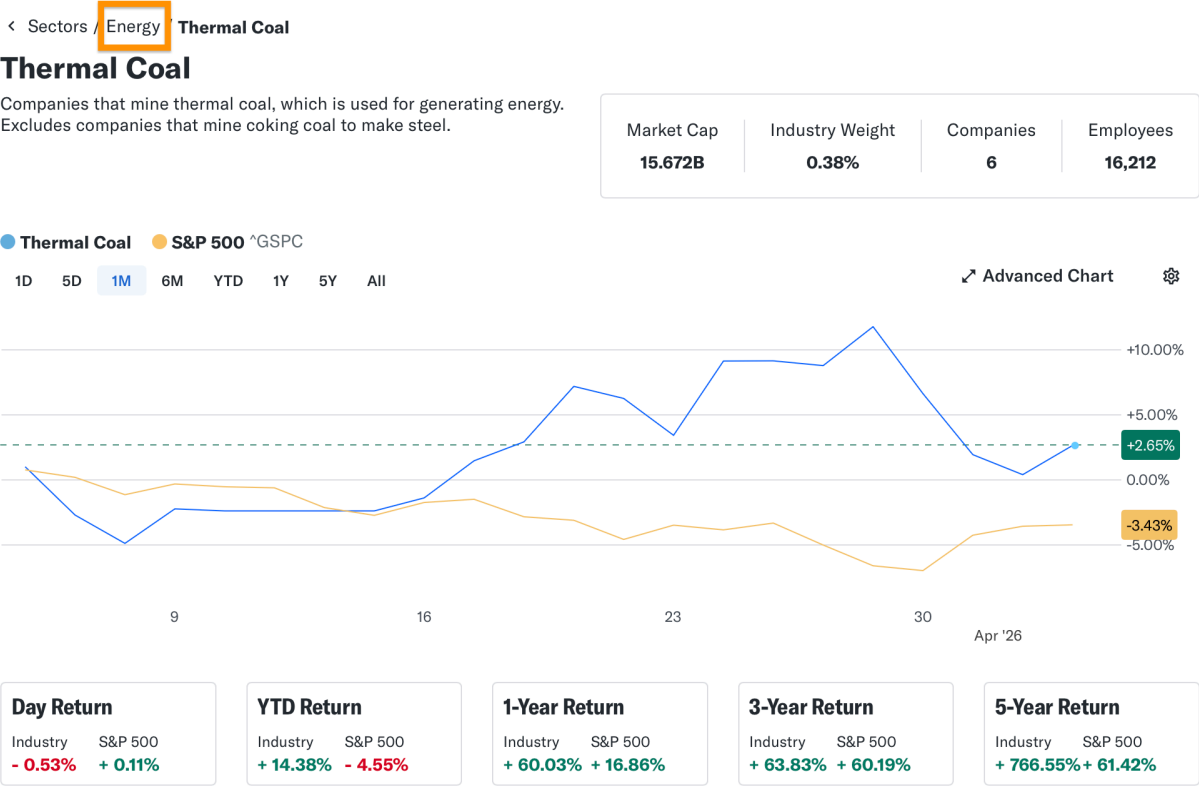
‹ Sectors / Energy / Thermal Coal

Thermal Coal

Companies that mine thermal coal, which is used for generating energy. Excludes companies that mine coking coal to make steel.

| Market Cap | Industry Weight | Companies | Employees |
|---|---|---|---|
| 15.672B | 0.38% | 6 | 16,212 |

Thermal Coal  S&P 500 ^GSPC

1D 5D 1M 6M YTD 1Y 5Y All

Advanced Chart

+10.00%
+5.00%
+2.65%
0.00%
-3.43%
-5.00%

9 16 23 30 Apr '26

Day Return
Industry S&P 500
- 0.53% + 0.11%

YTD Return
Industry S&P 500
+ 14.38% - 4.55%

1-Year Return
Industry S&P 500
+ 60.03% + 16.86%

3-Year Return
Industry S&P 500
+ 63.83% + 60.19%

5-Year Return
Industry S&P 500
+ 766.55% + 61.42%